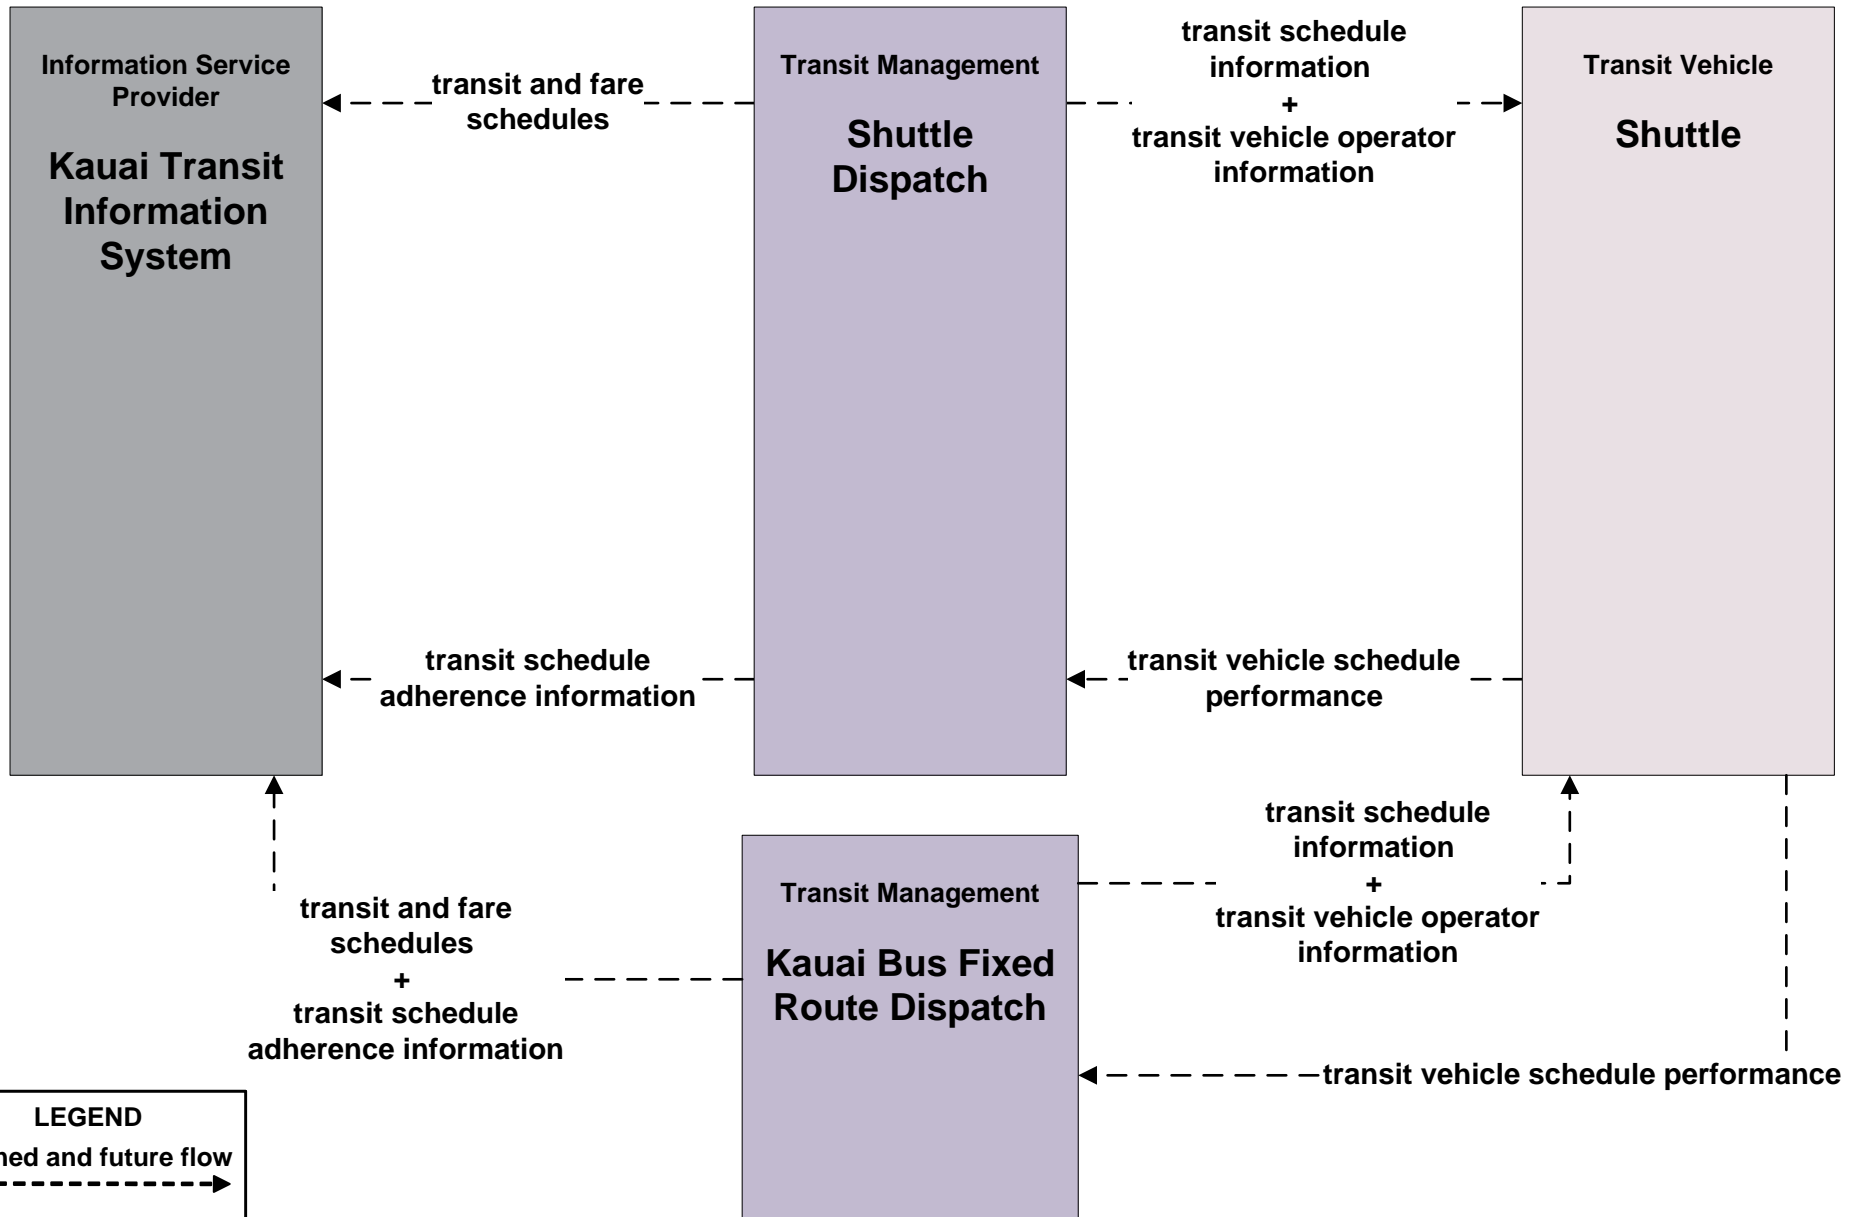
Information Service Provider

Kauai Transit Information System

transit and fare schedules

Transit Management

Shuttle Dispatch

transit schedule information
+
transit vehicle operator information

Transit Vehicle

Shuttle

transit schedule adherence information

transit vehicle schedule performance

transit schedule information
+
transit vehicle operator information

transit and fare schedules
+
transit schedule adherence information

Transit Management

Kauai Bus Fixed Route Dispatch

transit vehicle schedule performance

LEGEND
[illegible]ned and future flow